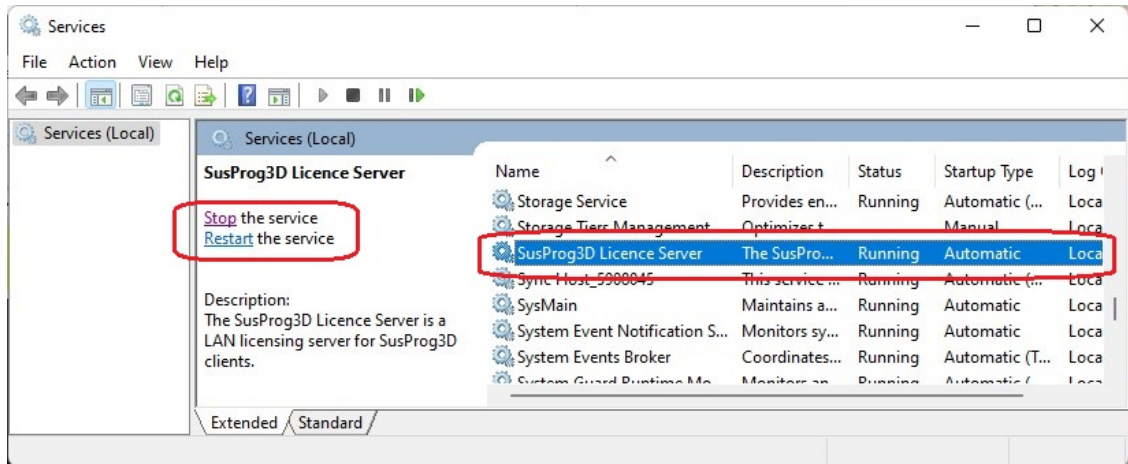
Services

File Action View Help

Services (Local)

Services (Local)

SusProg3D Licence Server

Stop the service
Restart the service

Description:
The SusProg3D Licence Server is a LAN licensing server for SusProg3D clients.

| Name | Description | Status | Startup Type | Log |
|---|---|---|---|---|
| Storage Service | Provides en... | Running | Automatic (... | Loca |
| Storage Tiers Management | Optimizes t... | | Manual | Loca |
| SusProg3D Licence Server | The SusPro... | Running | Automatic | Loca |
| Sync Host_5900045 | This service ... | Running | Automatic (... | Loca |
| SysMain | Maintains a... | Running | Automatic | Loca |
| System Event Notification S... | Monitors sy... | Running | Automatic | Loca |
| System Events Broker | Coordinates... | Running | Automatic (T... | Loca |
| System Guard Runtime Mo... | Monitors an... | Running | Automatic (... | Loca |

Extended Standard